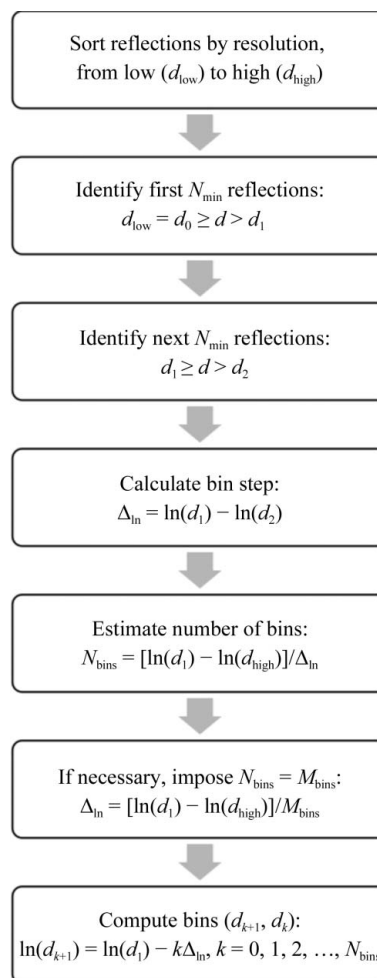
Sort reflections by resolution, from low ($d_{\text{low}}$) to high ($d_{\text{high}}$)

Identify first $N_{\min}$ reflections:
$d_{\text{low}} = d_0 \geq d > d_1$

Identify next $N_{\min}$ reflections:
$d_1 \geq d > d_2$

Calculate bin step:
$\Delta_{\ln} = \ln(d_1) - \ln(d_2)$

Estimate number of bins:
$N_{\text{bins}} = [\ln(d_1) - \ln(d_{\text{high}})]/\Delta_{\ln}$

If necessary, impose $N_{\text{bins}} = M_{\text{bins}}$:
$\Delta_{\ln} = [\ln(d_1) - \ln(d_{\text{high}})]/M_{\text{bins}}$

Compute bins $(d_{k+1}, d_k)$:
$\ln(d_{k+1}) = \ln(d_1) - k\Delta_{\ln}$, $k = 0, 1, 2, \ldots, N_{\text{bins}}$